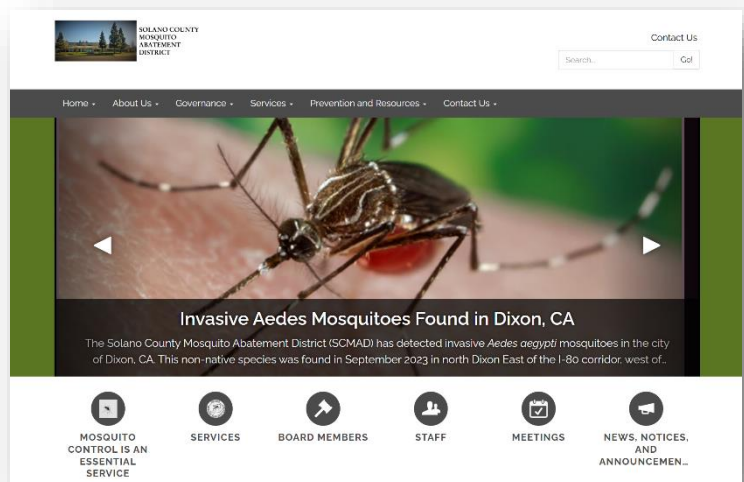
SOLANO COUNTY MOSQUITO ABATEMENT DISTRICT

Contact Us

Search...

Go!

Home
About Us
Governance
Services
Prevention and Resources
Contact Us

Invasive Aedes Mosquitoes Found in Dixon, CA

The Solano County Mosquito Abatement District (SCMAD) has detected invasive *Aedes aegypti* mosquitoes in the city of Dixon, CA. This non-native species was found in September 2023 in north Dixon East of the I-80 corridor, west of...

MOSQUITO CONTROL IS AN ESSENTIAL SERVICE

SERVICES

BOARD MEMBERS

STAFF

MEETINGS

NEWS, NOTICES, AND ANNOUNCEMEN...